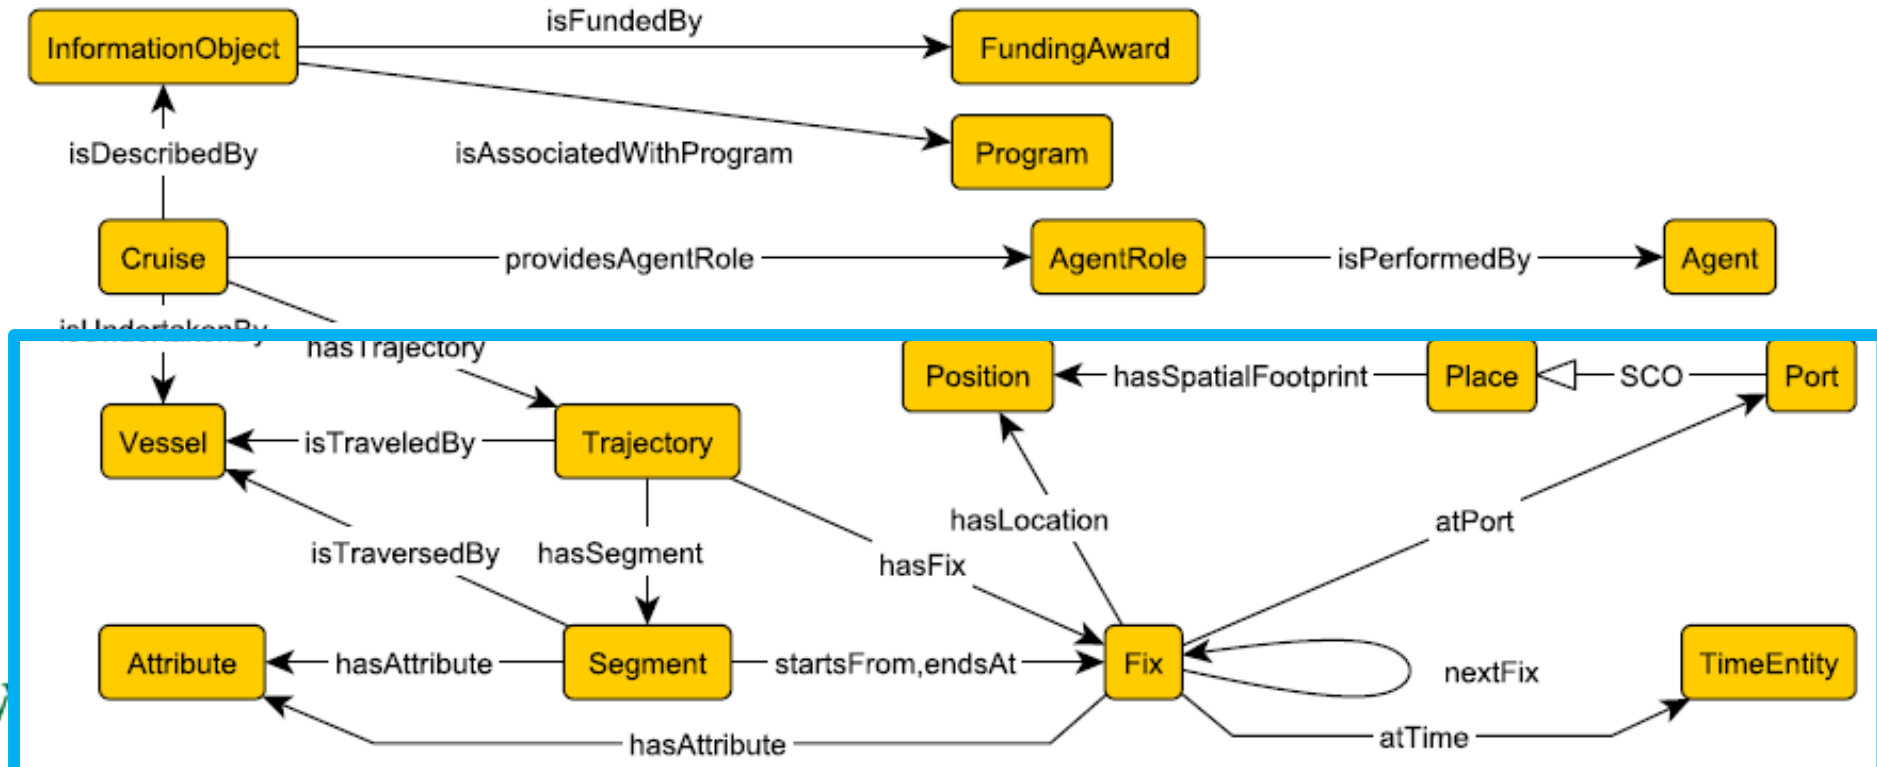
InformationObject
isFundedBy
FundingAward
isDescribedBy
isAssociatedWithProgram
Program
Cruise
providesAgentRole
AgentRole
isPerformedBy
Agent
isUndertakenBy
hasTrajectory
Position
hasSpatialFootprint
Place
SCO
Port
Vessel
isTraveledBy
Trajectory
hasLocation
atPort
isTraversedBy
hasSegment
hasFix
Attribute
hasAttribute
Segment
startsFrom,endsAt
Fix
nextFix
TimeEntity
hasAttribute
atTime